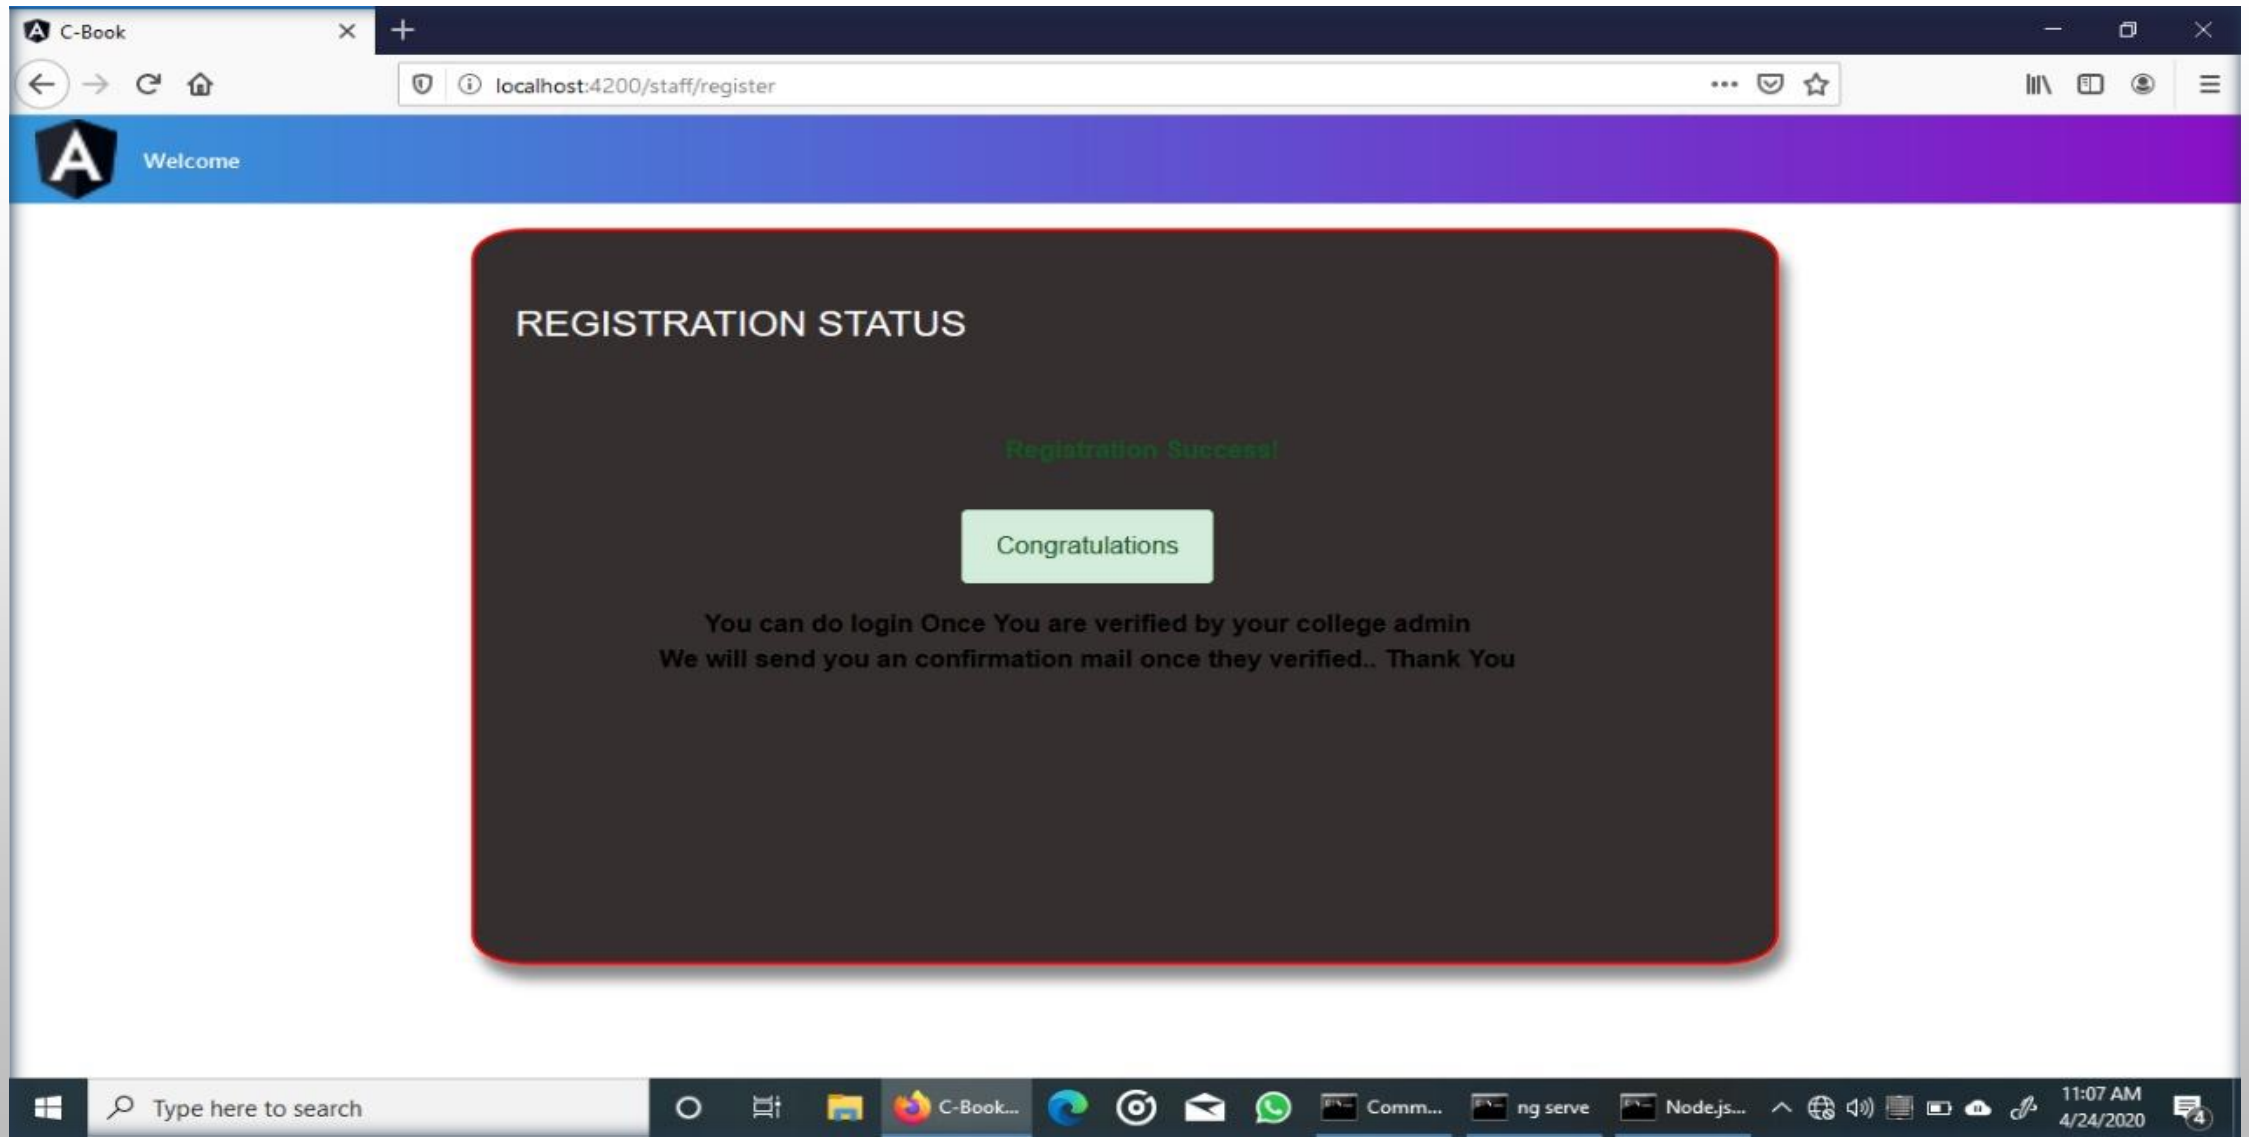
C-Book

localhost:4200/staff/register

Welcome

REGISTRATION STATUS

Registration Success!

Congratulations

You can do login Once You are verified by your college admin
We will send you an confirmation mail once they verified.. Thank You

Type here to search

C-Book...

Comm...

ng serve

Node.js...

11:07 AM
4/24/2020

4